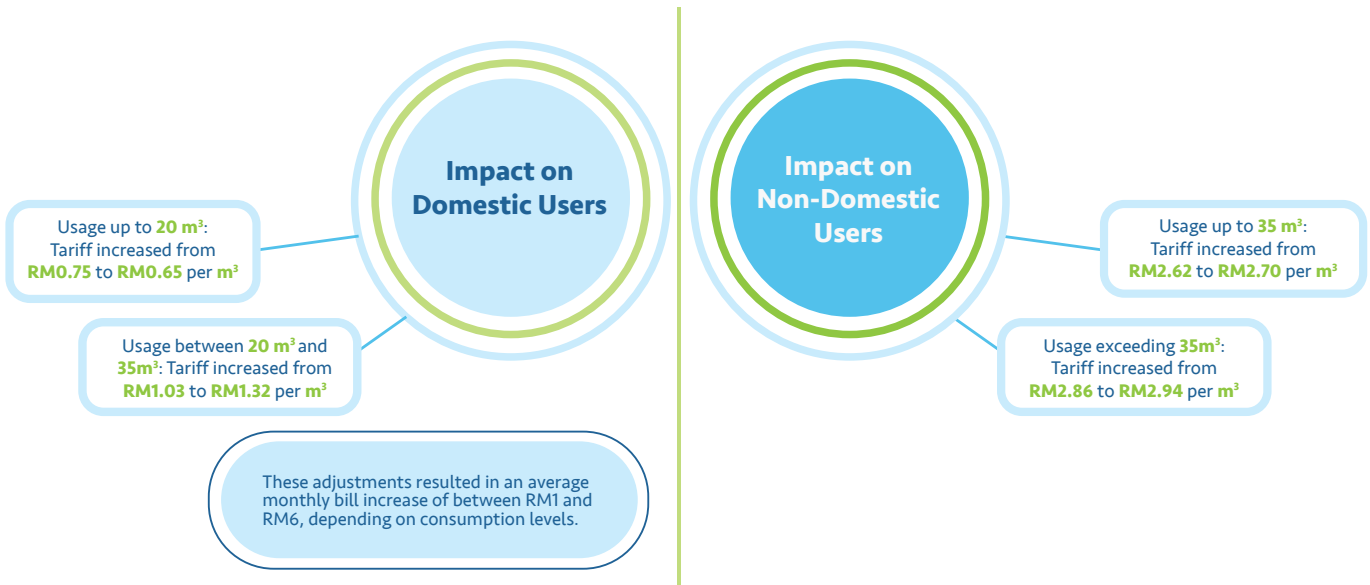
Impact on Domestic Users

Usage up to 20 $m^3$: Tariff increased from RM0.75 to RM0.65 per $m^3$

Usage between 20 $m^3$ and 35$m^3$: Tariff increased from RM1.03 to RM1.32 per $m^3$

These adjustments resulted in an average monthly bill increase of between RM1 and RM6, depending on consumption levels.

Impact on Non-Domestic Users

Usage up to 35 $m^3$: Tariff increased from RM2.62 to RM2.70 per $m^3$

Usage exceeding 35$m^3$: Tariff increased from RM2.86 to RM2.94 per $m^3$